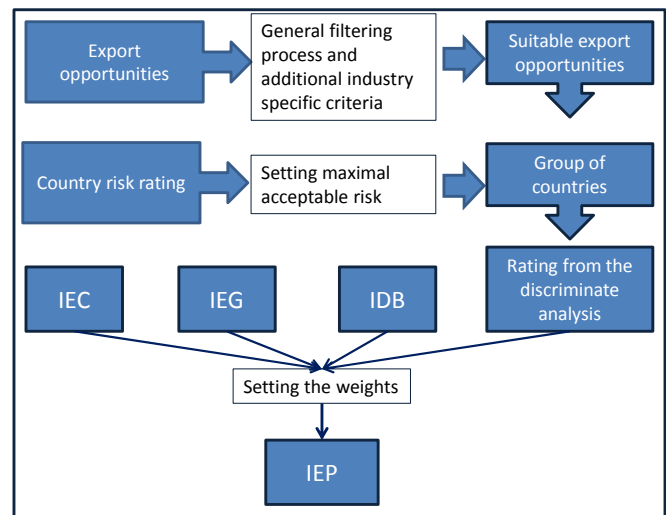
Export opportunities

General filtering process and additional industry specific criteria

Suitable export opportunities

Country risk rating

Setting maximal acceptable risk

Group of countries

IEC

IEG

IDB

Rating from the discriminate analysis

Setting the weights

IEP